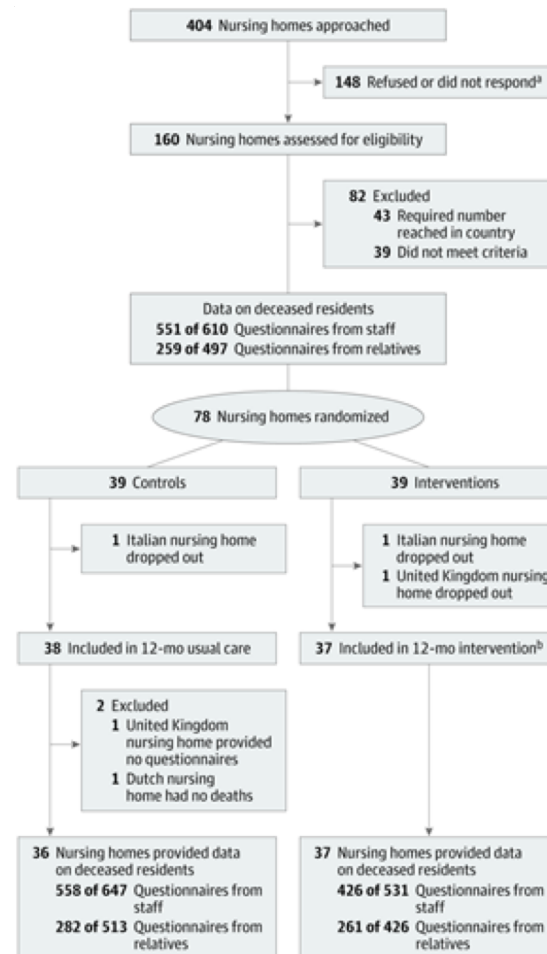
404 Nursing homes approached

148 Refused or did not respond$^a$

160 Nursing homes assessed for eligibility

82 Excluded
43 Required number reached in country
39 Did not meet criteria

Data on deceased residents
551 of 610 Questionnaires from staff
259 of 497 Questionnaires from relatives

78 Nursing homes randomized

39 Controls

1 Italian nursing home dropped out

38 Included in 12-mo usual care

2 Excluded
1 United Kingdom nursing home provided no questionnaires
1 Dutch nursing home had no deaths

36 Nursing homes provided data on deceased residents
558 of 647 Questionnaires from staff
282 of 513 Questionnaires from relatives

39 Interventions

1 Italian nursing home dropped out
1 United Kingdom nursing home dropped out

37 Included in 12-mo intervention$^b$

37 Nursing homes provided data on deceased residents
426 of 531 Questionnaires from staff
261 of 426 Questionnaires from relatives